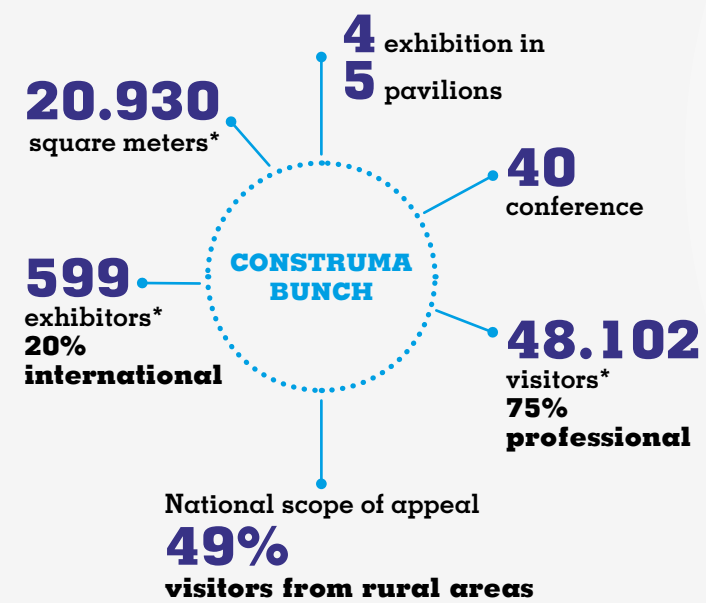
4 exhibition in
5 pavilions

20.930
square meters*

40
conference

CONSTRUMA
BUNCH

599
exhibitors*
20%
international

48.102
visitors*
75%
professional

National scope of appeal
49%
visitors from rural areas